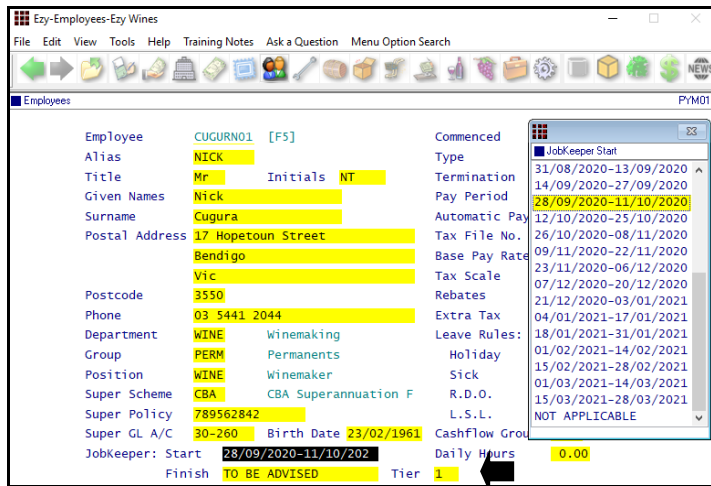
Ezy-Employees-Ezy Wines

File Edit View Tools Help Training Notes Ask a Question Menu Option Search

NEW

Employees PYM01

Employee CUGURN01 [F5]
Alias NICK
Title Mr Initials NT
Given Names Nick
Surname Cugura
Postal Address 17 Hopetoun Street
Bendigo
Vic
Postcode 3550
Phone 03 5441 2044
Department WINE Winemaking
Group PERM Permanents
Position WINE Winemaker
Super Scheme CBA CBA Superannuation F
Super Policy 789562842
Super GL A/C 30-260 Birth Date 23/02/1961
JobKeeper: Start 28/09/2020-11/10/202
Finish TO BE ADVISED Tier 1

Commenced
Type
Termination
Pay Period
Automatic Pay
Tax File No.
Base Pay Rate
Tax Scale
Rebates
Extra Tax
Leave Rules:
Holiday
Sick
R.D.O.
L.S.L.
Cashflow Grou
Daily Hours 0.00

JobKeeper Start
31/08/2020-13/09/2020
14/09/2020-27/09/2020
28/09/2020-11/10/2020
12/10/2020-25/10/2020
26/10/2020-08/11/2020
09/11/2020-22/11/2020
23/11/2020-06/12/2020
07/12/2020-20/12/2020
21/12/2020-03/01/2021
04/01/2021-17/01/2021
18/01/2021-31/01/2021
01/02/2021-14/02/2021
15/02/2021-28/02/2021
01/03/2021-14/03/2021
15/03/2021-28/03/2021
NOT APPLICABLE